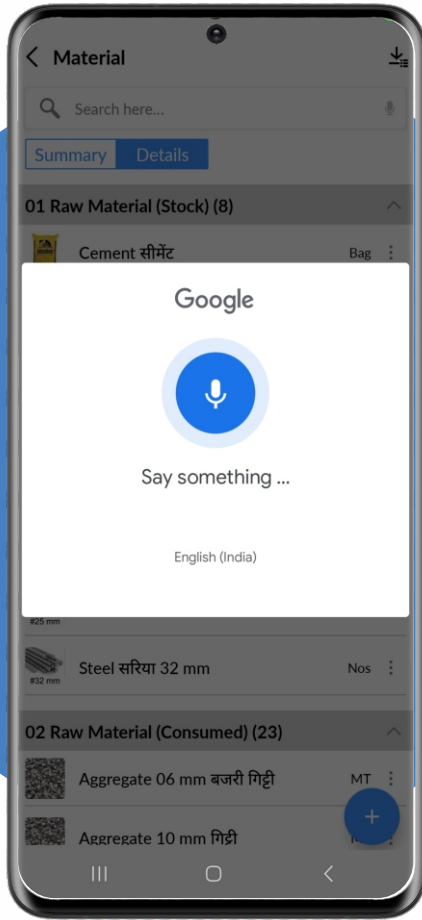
Material

Search here...

Summary Details

01 Raw Material (Stock) (8)

Cement सीमेंट Bag

Google

Say something ...

English (India)

#25 mm

#32 mm

Steel सरिया 32 mm Nos

02 Raw Material (Consumed) (23)

Aggregate 06 mm बजरी गिट्टी MT

Aggregate 10 mm गिट्टी